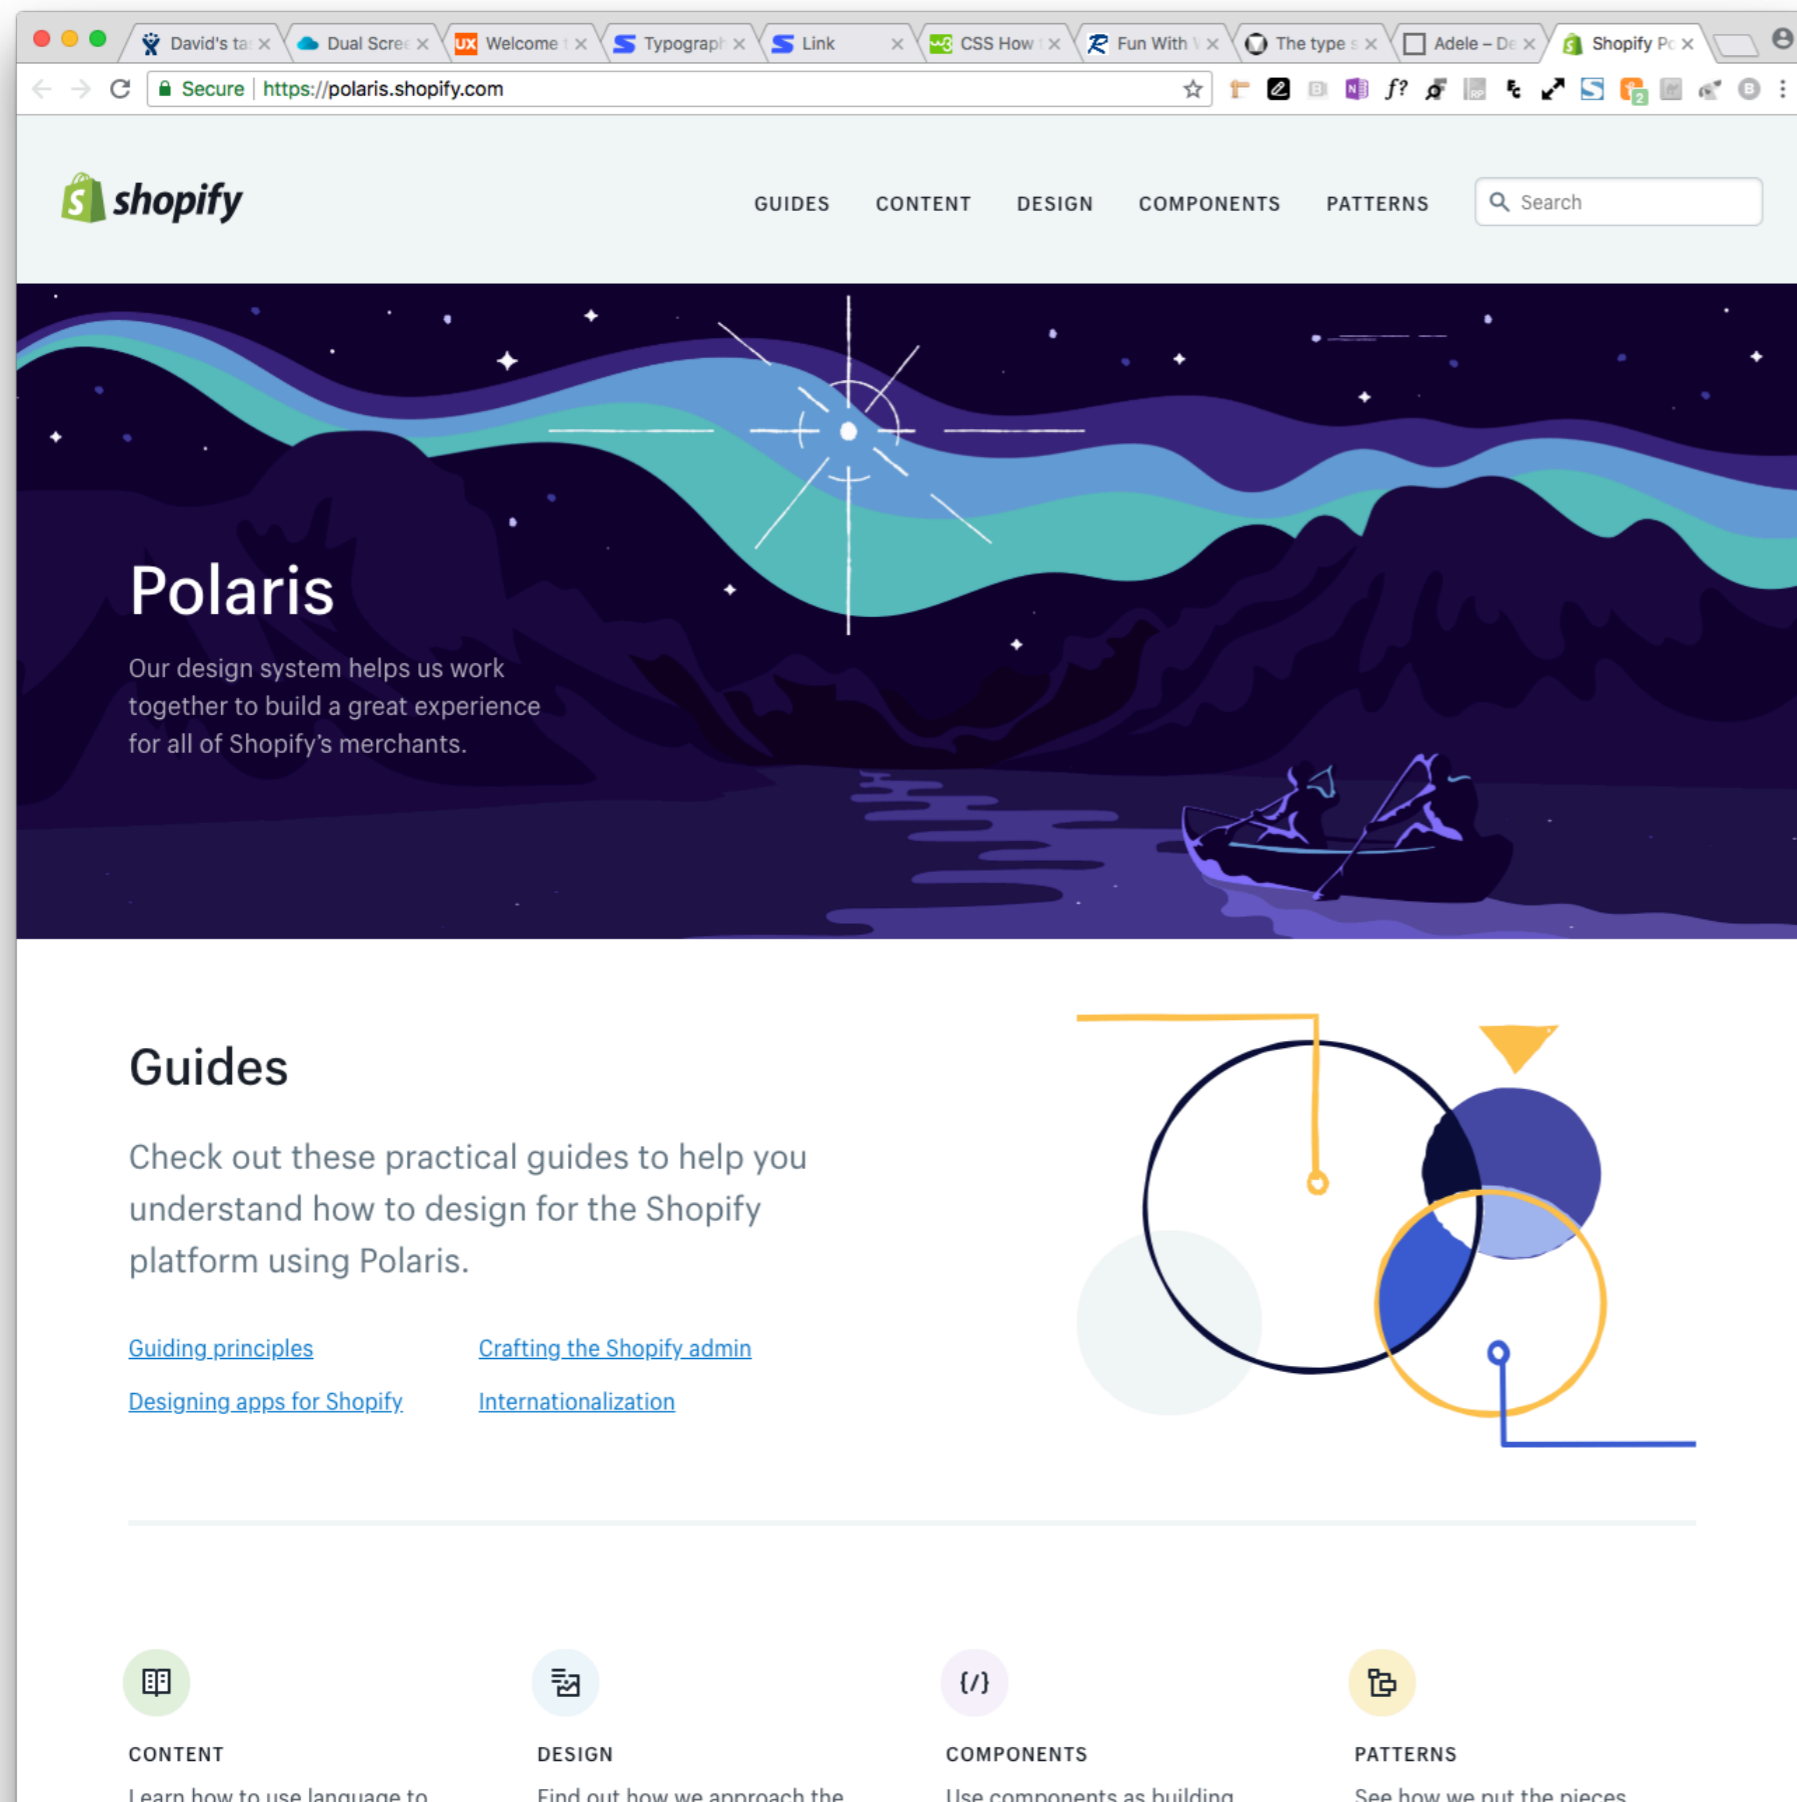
David's ta × Dual Scre × Welcome × Typograph × Link × CSS How × Fun With × The type × Adele – De × Shopify Po ×

Secure | https://polaris.shopify.com

shopify

GUIDES CONTENT DESIGN COMPONENTS PATTERNS

Search

Polaris

Our design system helps us work together to build a great experience for all of Shopify's merchants.

Guides

Check out these practical guides to help you understand how to design for the Shopify platform using Polaris.

Guiding principles

Crafting the Shopify admin

Designing apps for Shopify

Internationalization

CONTENT

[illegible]

DESIGN

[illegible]

COMPONENTS

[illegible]

PATTERNS

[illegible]